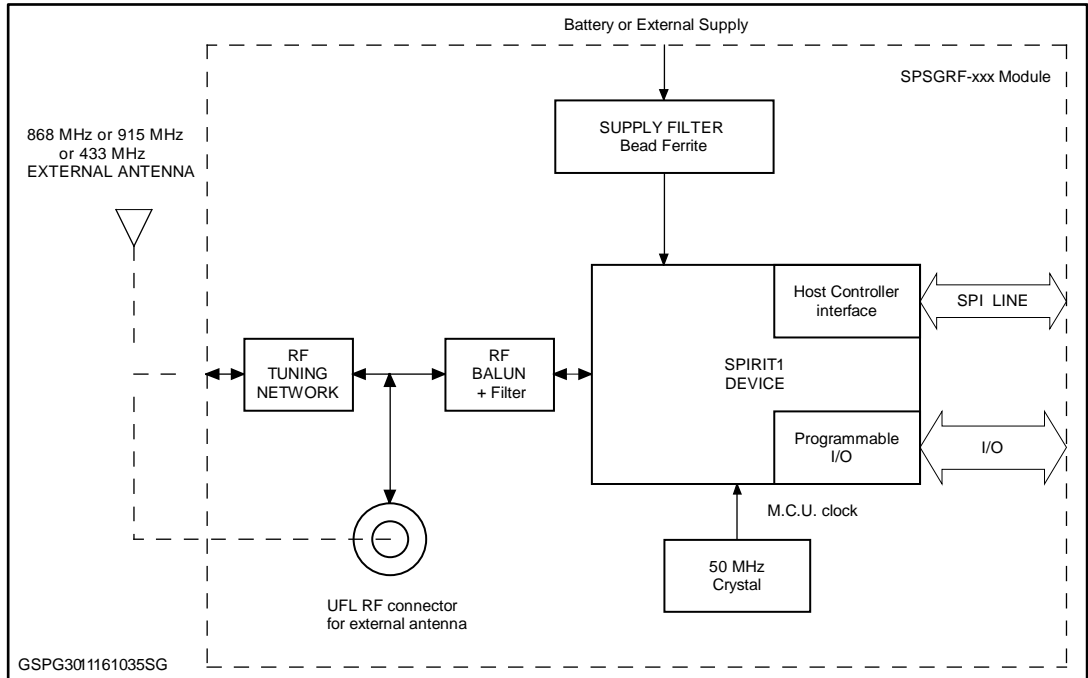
Battery or External Supply

SPSGRF-xxx Module

868 MHz or 915 MHz or 433 MHz EXTERNAL ANTENNA

SUPPLY FILTER Bead Ferrite

Host Controller interface

SPI LINE

RF TUNING NETWORK

RF BALUN + Filter

SPIRIT1 DEVICE

Programmable I/O

I/O

M.C.U. clock

50 MHz Crystal

UFL RF connector for external antenna

GSPG3011161035SG